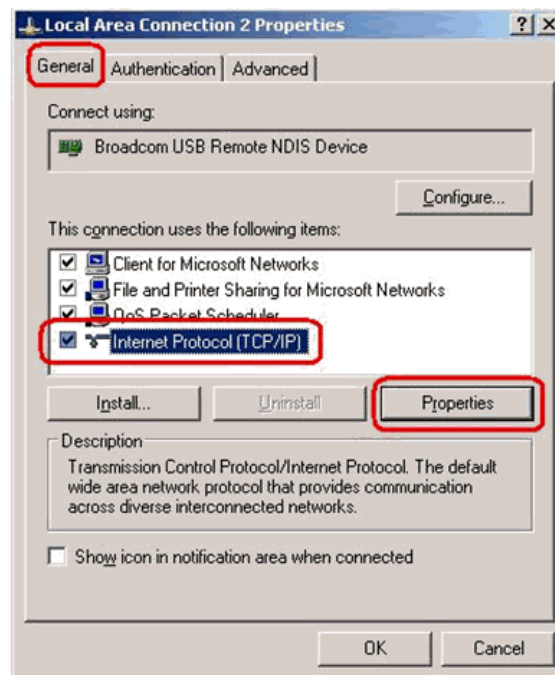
Local Area Connection 2 Properties

? X

General | Authentication | Advanced

Connect using:

Broadcom USB Remote NDIS Device

Configure...

This connection uses the following items:

Client for Microsoft Networks
File and Printer Sharing for Microsoft Networks
QoS Packet Scheduler
Internet Protocol (TCP/IP)

Install... | Uninstall | Properties

Description

Transmission Control Protocol/Internet Protocol. The default wide area network protocol that provides communication across diverse interconnected networks.

Show icon in notification area when connected

OK | Cancel